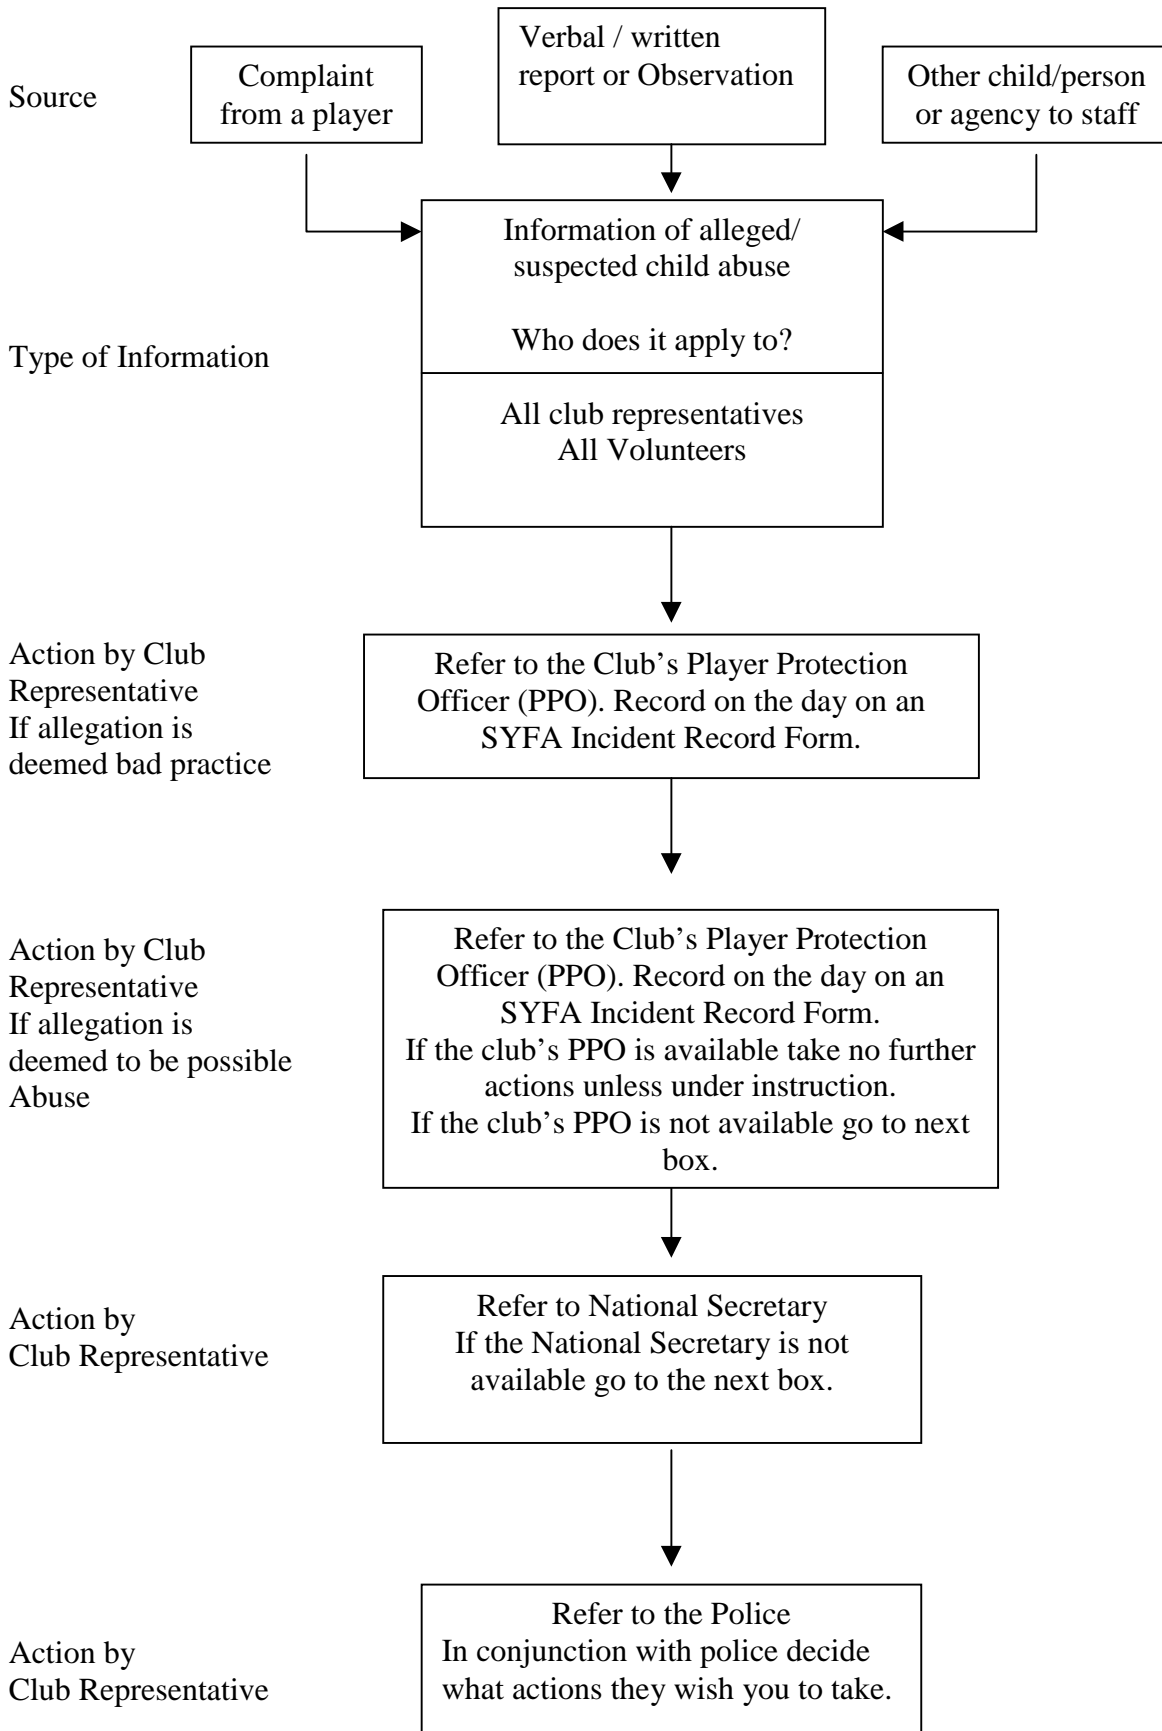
Source

Complaint from a player

Verbal / written report or Observation

Other child/person or agency to staff

Type of Information

Information of alleged/ suspected child abuse

Who does it apply to?

All club representatives
All Volunteers

Action by Club Representative If allegation is deemed bad practice

Refer to the Club's Player Protection Officer (PPO). Record on the day on an SYFA Incident Record Form.

Action by Club Representative If allegation is deemed to be possible Abuse

Refer to the Club's Player Protection Officer (PPO). Record on the day on an SYFA Incident Record Form.
If the club's PPO is available take no further actions unless under instruction.
If the club's PPO is not available go to next box.

Action by Club Representative

Refer to National Secretary
If the National Secretary is not available go to the next box.

Action by Club Representative

Refer to the Police
In conjunction with police decide what actions they wish you to take.